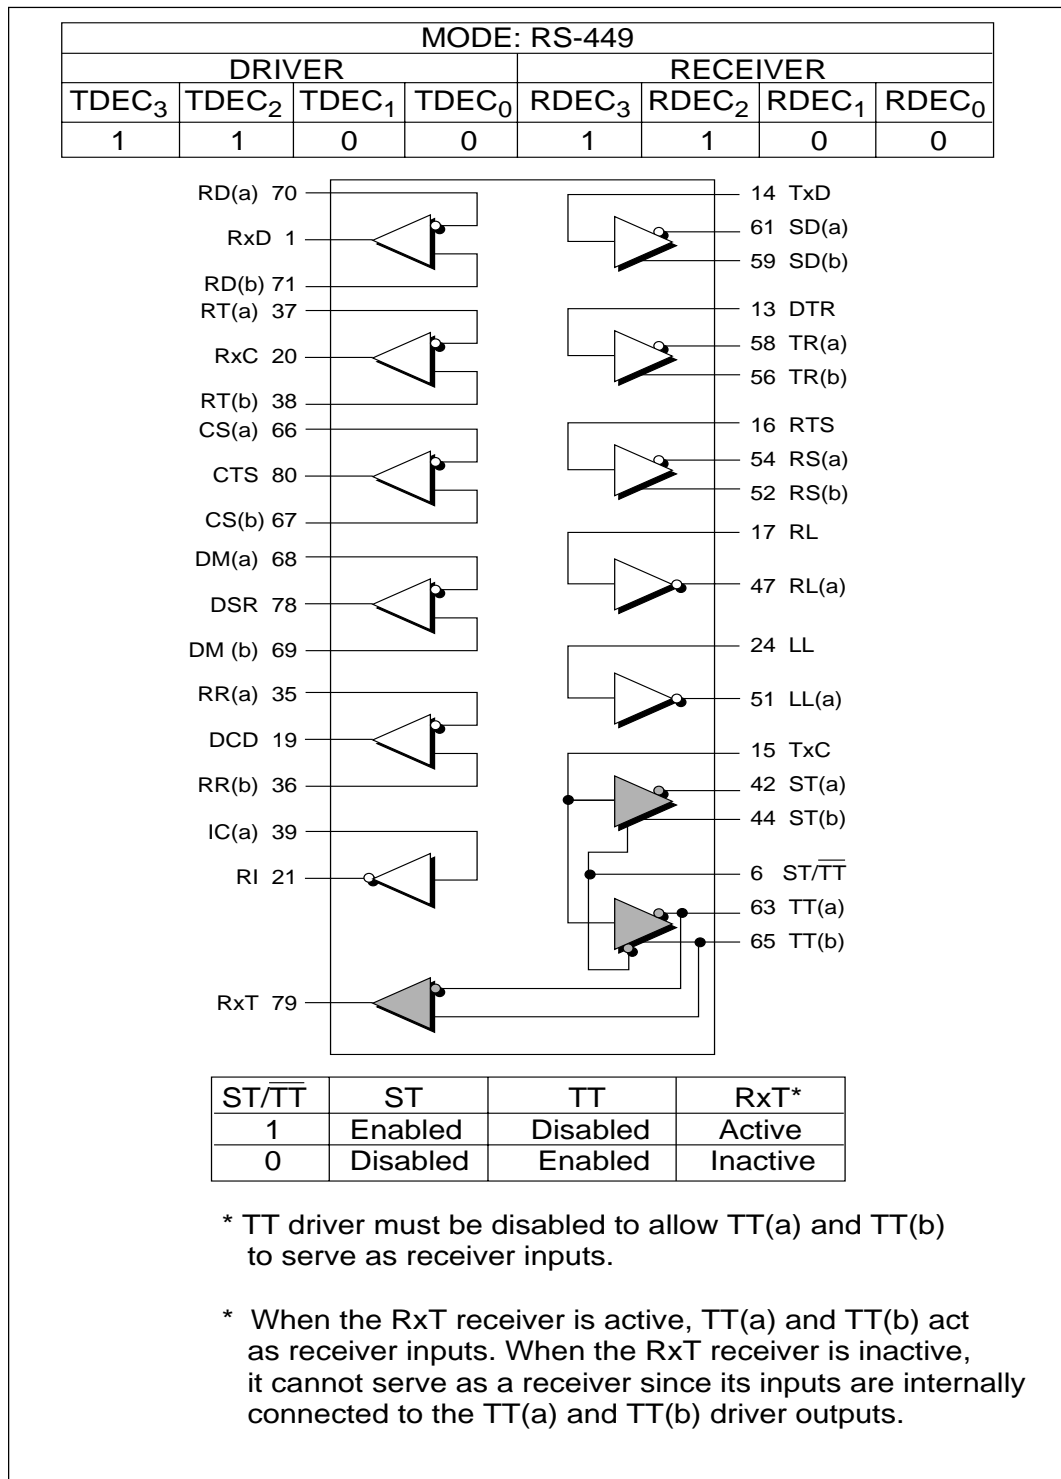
| MODE: RS-449 | | | | | | | |
|---|---|---|---|---|---|---|---|
| DRIVER | | | | RECEIVER | | | |
| TDEC$_3$ | TDEC$_2$ | TDEC$_1$ | TDEC$_0$ | RDEC$_3$ | RDEC$_2$ | RDEC$_1$ | RDEC$_0$ |
| 1 | 1 | 0 | 0 | 1 | 1 | 0 | 0 |

RD(a) 70
RxD 1
RD(b) 71
RT(a) 37
RxC 20
RT(b) 38
CS(a) 66
CTS 80
CS(b) 67
DM(a) 68
DSR 78
DM (b) 69
RR(a) 35
DCD 19
RR(b) 36
IC(a) 39
RI 21
RxT 79

14 TxD
61 SD(a)
59 SD(b)
13 DTR
58 TR(a)
56 TR(b)
16 RTS
54 RS(a)
52 RS(b)
17 RL
47 RL(a)
24 LL
51 LL(a)
15 TxC
42 ST(a)
44 ST(b)
6 ST/$\overline{TT}$
63 TT(a)
65 TT(b)

| ST/$\overline{TT}$ | ST | TT | RxT* |
|---|---|---|---|
| 1 | Enabled | Disabled | Active |
| 0 | Disabled | Enabled | Inactive |

* TT driver must be disabled to allow TT(a) and TT(b) to serve as receiver inputs.

* When the RxT receiver is active, TT(a) and TT(b) act as receiver inputs. When the RxT receiver is inactive, it cannot serve as a receiver since its inputs are internally connected to the TT(a) and TT(b) driver outputs.